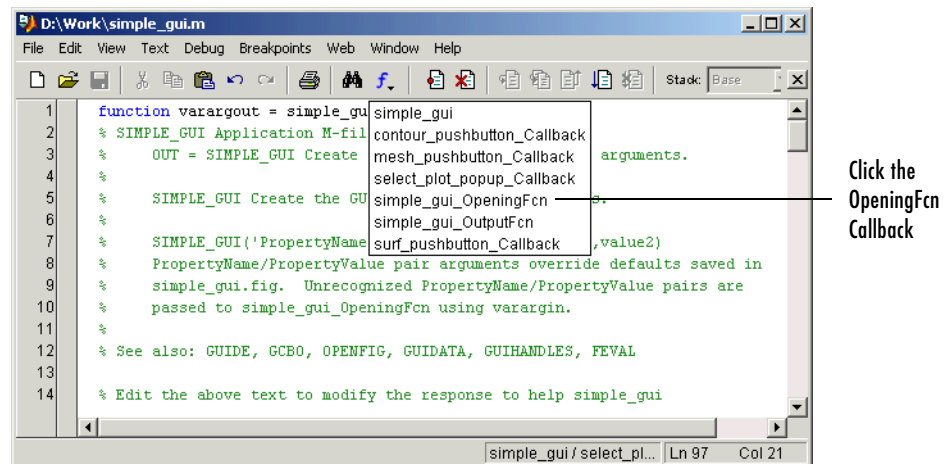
D:\Work\simple_gui.m

File Edit View Text Debug Breakpoints Web Window Help

Stack: Base

1 function varargout = simple_gui
2 % SIMPLE_GUI Application M-fil
3 % OUT = SIMPLE_GUI Create arguments.
4 %
5 % SIMPLE_GUI Create the GU s.
6 %
7 % SIMPLE_GUI('PropertyName ,value2)
8 % PropertyName/PropertyValue pair arguments override defaults saved in
9 % simple_gui.fig. Unrecognized PropertyName/PropertyValue pairs are
10 % passed to simple_gui_OpeningFcn using varargin.
11 %
12 % See also: GUIDE, GCBO, OPENFIG, GUIDATA, GUIHANDLES, FEVAL
13
14 % Edit the above text to modify the response to help simple_gui

simple_gui
contour_pushbutton_Callback
mesh_pushbutton_Callback
select_plot_popup_Callback
simple_gui_OpeningFcn
simple_gui_OutputFcn
surf_pushbutton_Callback

Click the OpeningFcn Callback

simple_gui / select_pl... Ln 97 Col 21